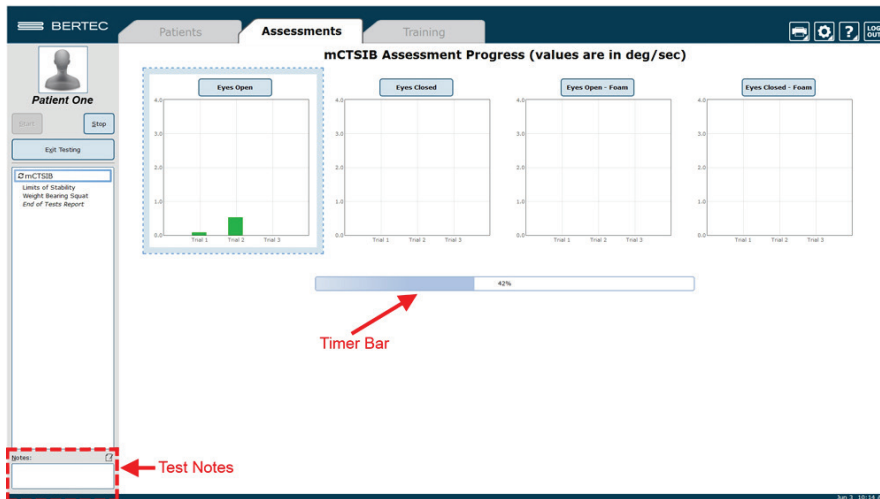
BERTEC

Patients

Assessments

Training

LOG OUT

Patient One

Start

Stop

Exit Testing

mCTSIB

Limits of Stability

Weight Bearing Squat

End of Tests Report

Notes:

mCTSIB Assessment Progress (values are in deg/sec)

Eyes Open

4.0

3.0

2.0

1.0

0.0

Trial 1 Trial 2 Trial 3

Eyes Closed

4.0

3.0

2.0

1.0

0.0

Trial 1 Trial 2 Trial 3

Eyes Open - Foam

4.0

3.0

2.0

1.0

0.0

Trial 1 Trial 2 Trial 3

Eyes Closed - Foam

4.0

3.0

2.0

1.0

0.0

Trial 1 Trial 2 Trial 3

42%

Timer Bar

Test Notes

Jun 3 10:14 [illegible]